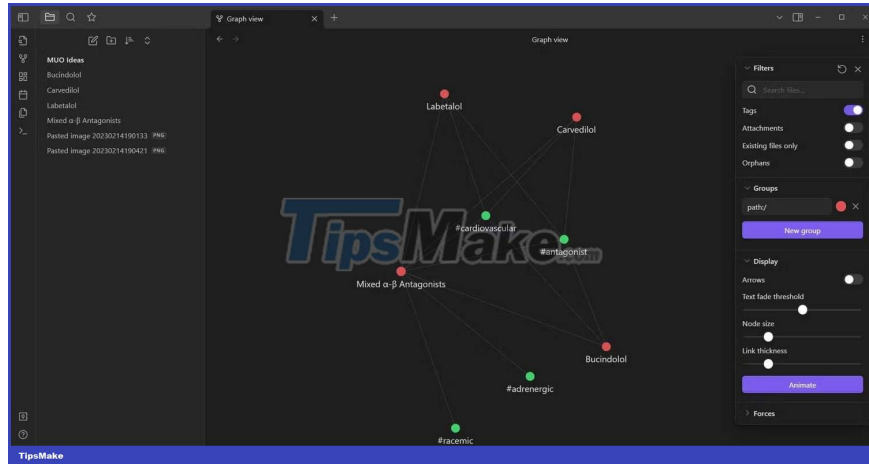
Graph view

MUO Ideas
Bucindolol
Carvedilol
Labetalol
Mixed α-β Antagonists
Pasted image 20230214190133 PNG
Pasted image 20230214190421 PNG

Graph view

Labetalol
Carvedilol
#cardiovascular
#antagonist
Mixed α-β Antagonists
Bucindolol
#adrenergic
#racemic

TipsMake.com

Filters
Search files...
Tags
Attachments
Existing files only
Orphans
Groups
path/
New group
Display
Arrows
Text fade threshold
Node size
Link thickness
Animate
Forces

TipsMake